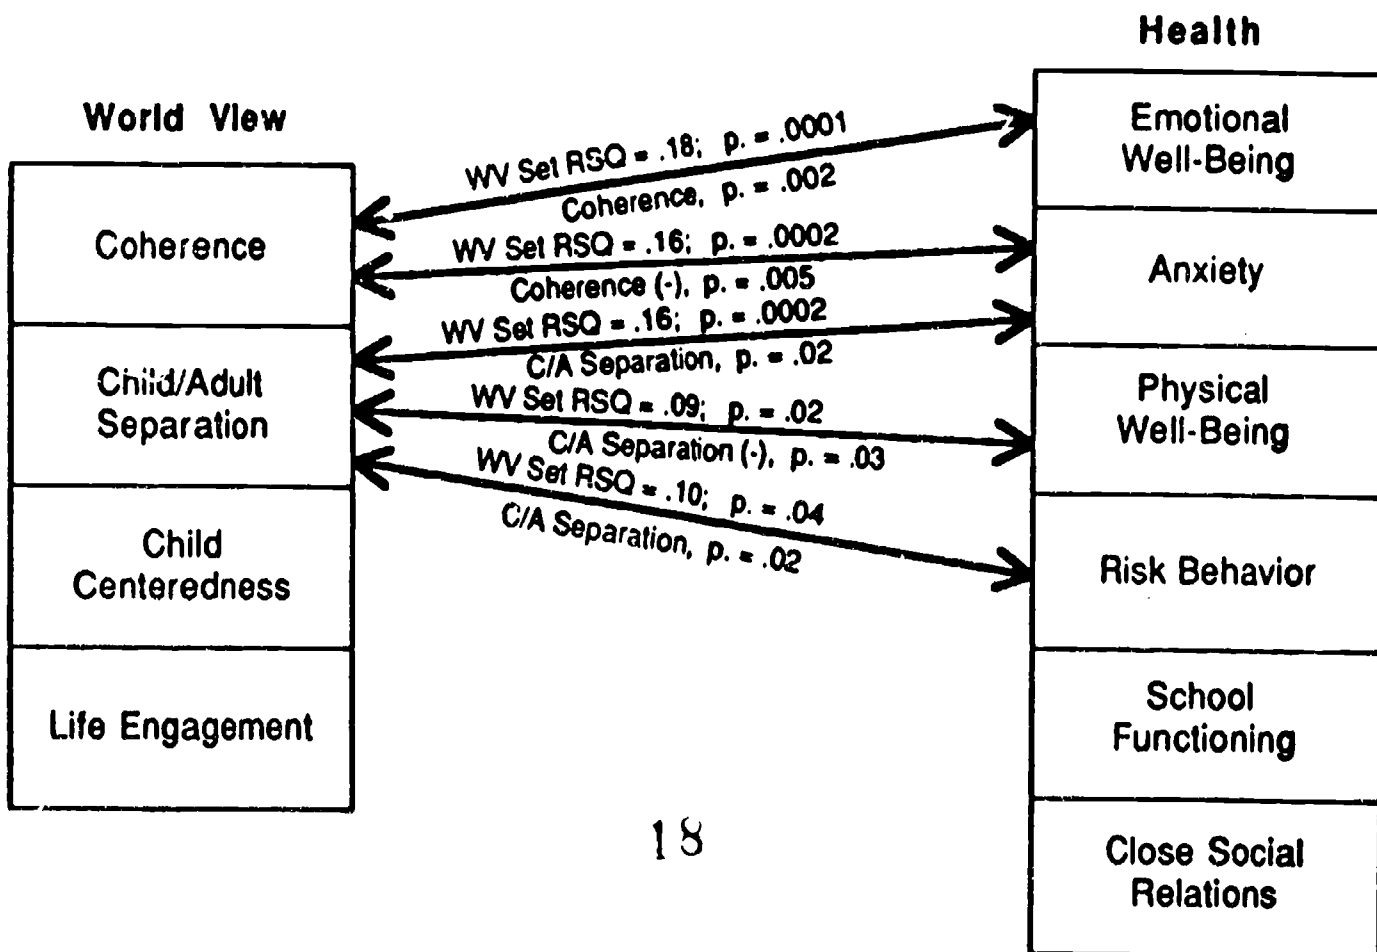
Health

World View

Coherence

Child/Adult Separation

Child Centeredness

Life Engagement

WV Set RSQ = .18; p. = .0001
Coherence, p. = .002

WV Set RSQ = .16; p. = .0002
Coherence (-), p. = .005

WV Set RSQ = .16; p. = .0002
C/A Separation, p. = .02

WV Set RSQ = .09; p. = .02
C/A Separation (-), p. = .03

WV Set RSQ = .10; p. = .04
C/A Separation, p. = .02

Emotional Well-Being

Anxiety

Physical Well-Being

Risk Behavior

School Functioning

Close Social Relations

18